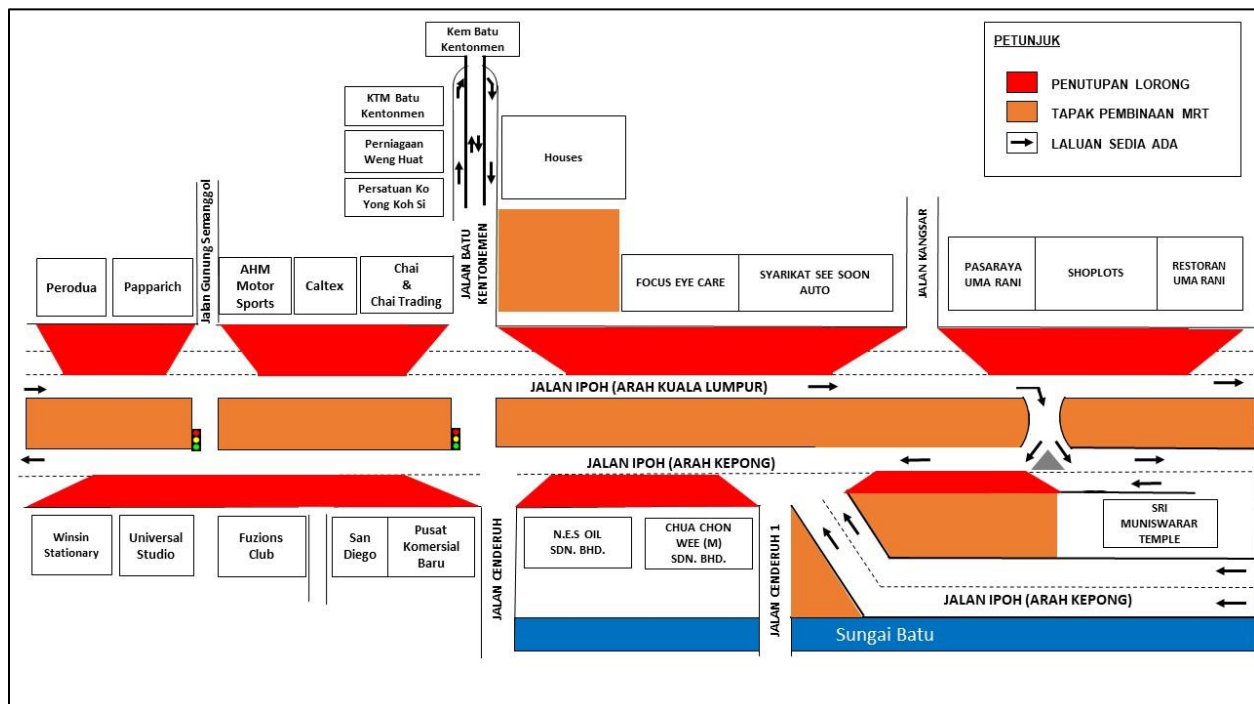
Kem Batu Kentonmen

PETUNJUK

PENUTUPAN LORONG

TAPAK PEMBINAAN MRT

LALUAN SEDIA ADA

KTM Batu Kentonmen

Perniagaan Weng Huat

Persatuan Ko Yong Koh Si

Houses

Jalan Gunung Semanggol

JALAN BATU KENTONEMEN

JALAN KANGSAR

Perodua

Papparich

AHM Motor Sports

Caltex

Chai & Chai Trading

FOCUS EYE CARE

SYARIKAT SEE SOON AUTO

PASARAYA UMA RANI

SHOPLOTS

RESTORAN UMA RANI

JALAN IPOH (ARAH KUALA LUMPUR)

JALAN IPOH (ARAH KEPONG)

Winsin Stationary

Universal Studio

Fuzions Club

San Diego

Pusat Komersial Baru

JALAN CENDERUH

N.E.S OIL SDN. BHD.

CHUA CHON WEE (M) SDN. BHD.

JALAN CENDERUH 1

SRI MUNISWARAR TEMPLE

JALAN IPOH (ARAH KEPONG)

Sungai Batu